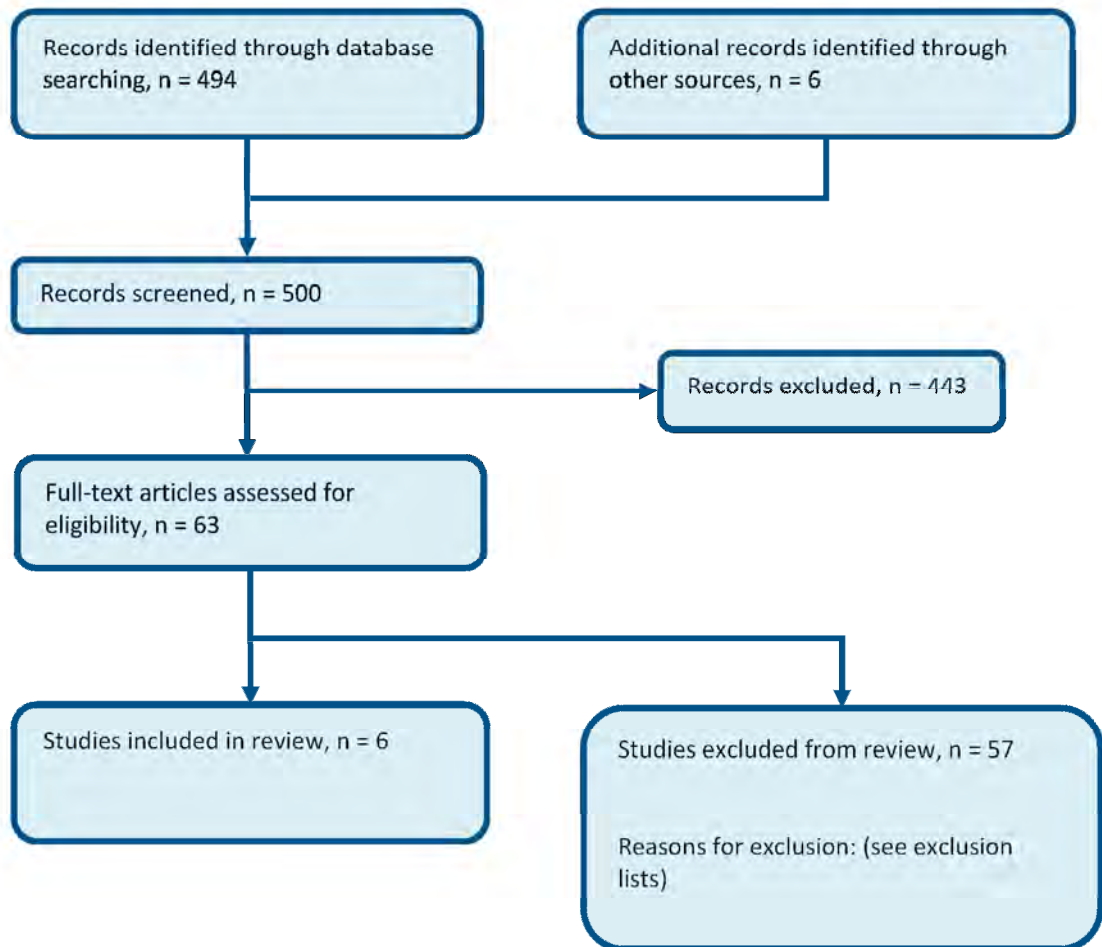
Records identified through database searching, n = 494

Additional records identified through other sources, n = 6

Records screened, n = 500

Records excluded, n = 443

Full-text articles assessed for eligibility, n = 63

Studies included in review, n = 6

Studies excluded from review, n = 57

Reasons for exclusion: (see exclusion lists)